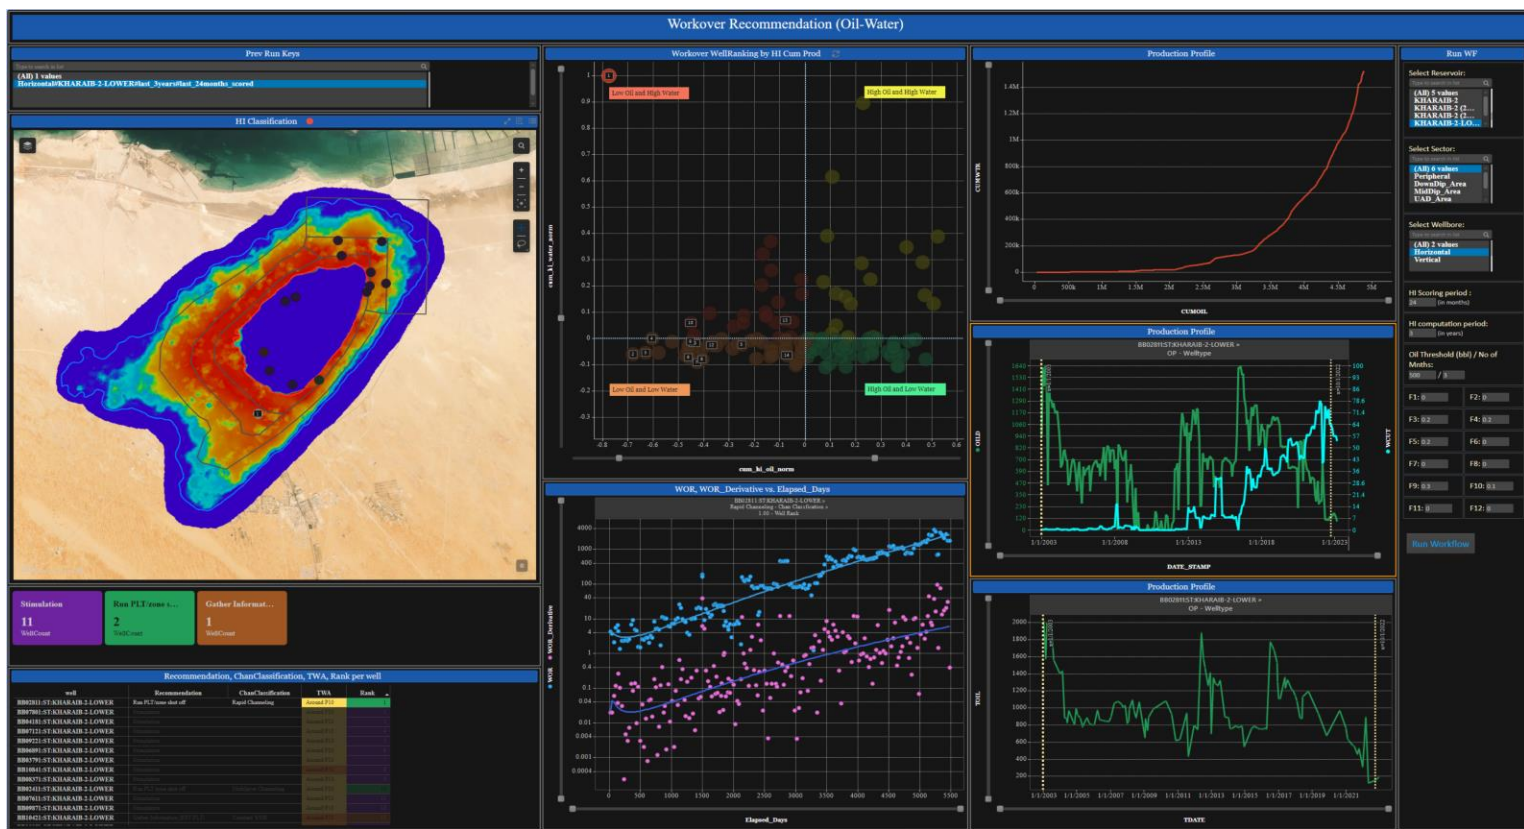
Workover Recommendation (Oil-Water)

Prev Run Keys

Type to search in list

(All) 1 values
Horizontal#KHARAIB-2-LOWER#last_3years#last_24months_scored

HI Classification

Stimulation
11
WellCount

Run PLT/zone i...
2
WellCount

Gather Informat...
1
WellCount

Recommendation, ChanClassification, TWA, Rank per well

| well | Recommendation | ChanClassification | TWA | Rank |
|---|---|---|---|---|
| BB02811:ST:KHARAIB-2-LOWER | Run PLT/zone shut off | Rapid Channeling | Around P13 | 1 |
| BB07801:ST:KHARAIB-2-LOWER | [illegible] | | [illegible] | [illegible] |
| BB04101:ST:KHARAIB-2-LOWER | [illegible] | | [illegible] | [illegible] |
| BB07121:ST:KHARAIB-2-LOWER | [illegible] | | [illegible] | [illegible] |
| BB09221:ST:KHARAIB-2-LOWER | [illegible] | | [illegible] | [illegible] |
| BB06091:ST:KHARAIB-2-LOWER | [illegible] | | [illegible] | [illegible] |
| BB03791:ST:KHARAIB-2-LOWER | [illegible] | | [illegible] | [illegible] |
| BB10041:ST:KHARAIB-2-LOWER | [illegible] | | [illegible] | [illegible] |
| BB08371:ST:KHARAIB-2-LOWER | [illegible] | | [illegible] | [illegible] |
| BB02411:ST:KHARAIB-2-LOWER | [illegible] | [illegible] | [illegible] | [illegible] |
| BB07611:ST:KHARAIB-2-LOWER | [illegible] | | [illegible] | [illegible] |
| BB09871:ST:KHARAIB-2-LOWER | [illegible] | | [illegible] | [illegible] |
| BB10421:ST:KHARAIB-2-LOWER | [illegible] | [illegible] | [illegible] | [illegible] |

Workover WellRanking by HI Cum Prod

Low Oil and High Water
High Oil and High Water
Low Oil and Low Water
High Oil and Low Water

cum_hi_water_norm
cum_hi_oil_norm

1, 0.9, 0.8, 0.7, 0.6, 0.5, 0.4, 0.3, 0.2, 0.1, 0, -0.1, -0.2, -0.3
-0.8, -0.7, -0.6, -0.5, -0.4, -0.3, -0.2, -0.1, 0, 0.1, 0.2, 0.3, 0.4, 0.5, 0.6

WOR, WOR_Derivative vs. Elapsed_Days

BB02811:ST:KHARAIB-2 ...
Rapid Channeling - Chan Classification ...
1.00 - Well Rank

WOR, WOR_Derivative
Elapsed_Days

4000, 1000, 400, 100, 40, 10, 4, 1, 0.4, 0.1, 0.04, 0.01, 0.004, 0.001, 0.0004
0, 500, 1000, 1500, 2000, 2500, 3000, 3500, 4000, 4500, 5000, 5500

Production Profile

CUMWTR
CUMOIL
1.4M, 1.2M, 1M, 800k, 600k, 400k, 200k, 0
0, 500k, 1M, 1.5M, 2M, 2.5M, 3M, 3.5M, 4M, 4.5M, 5M

Production Profile

BB02811:ST:KHARAIB-2-LOWER =
OP - Welltype

OILD
WCUT
DATE_STAMP
1650, 1530, 1410, 1290, 1170, 1060, 940, 820, 700, 590, 470, 350, 230, 120, 0
100, 93, 86, 78.6, 71.4, 64, 57, 50, 43, 36, 28.6, 21.4, 14, 7, 0
1/1/2003, 1/1/2008, 1/1/2013, 1/1/2018, 1/1/2023

Production Profile

BB02811:ST:KHARAIB-2-LOWER =
OP - WellType

THL
TDATE
2000, 1800, 1600, 1400, 1200, 1000, 800, 600, 400, 200
1/1/2003, 1/1/2005, 1/1/2007, 1/1/2009, 1/1/2011, 1/1/2013, 1/1/2015, 1/1/2017, 1/1/2019, 1/1/2021

Run WF

Select Reservoir:
Type to search in list
(All) 5 values
KHARAIB-2
KHARAIB-2 (2...
KHARAIB-2 (2...
KHARAIB-2-LO...

Select Sector:
Type to search in list
(All) 6 values
Peripheral
DownDip_Area
MidDip_Area
UAD_Area

Select Wellbore:
Type to search in list
(All) 2 values
Horizontal
Vertical

HI Scoring period :
24 (in months)

HI computation period:
3 (in years)

Oil Threshold (bbl) / No of Months:
500 / 8

F1: 0
F2: 0
F3: 0.2
F4: 0.2
F5: 0.2
F6: 0
F7: 0
F8: 0
F9: 0.1
F10: 0.1
F11: 0
F12: 0

Run Workflow